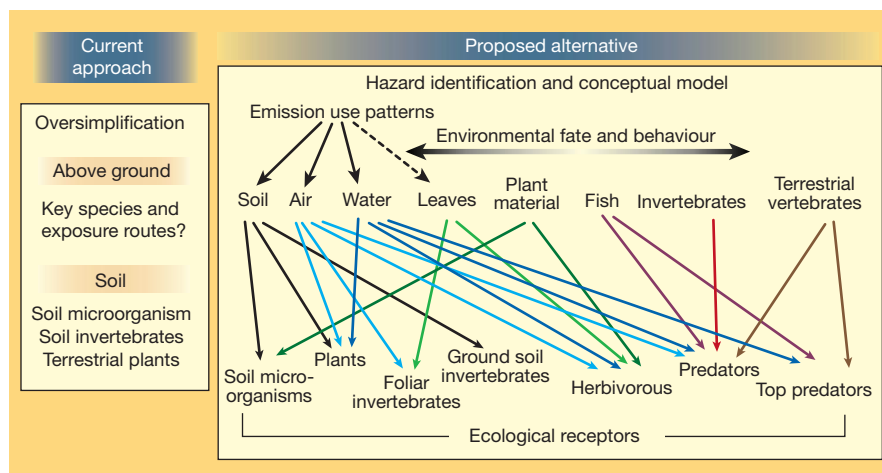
Current approach

Oversimplification

Above ground

Key species and exposure routes?

Soil

Soil microorganism
Soil invertebrates
Terrestrial plants

Proposed alternative

Hazard identification and conceptual model

Emission use patterns

Environmental fate and behaviour

Soil Air Water Leaves Plant material Fish Invertebrates Terrestrial vertebrates

Soil microorganisms Plants Foliar invertebrates Ground soil invertebrates Herbivorous Predators Top predators

Ecological receptors